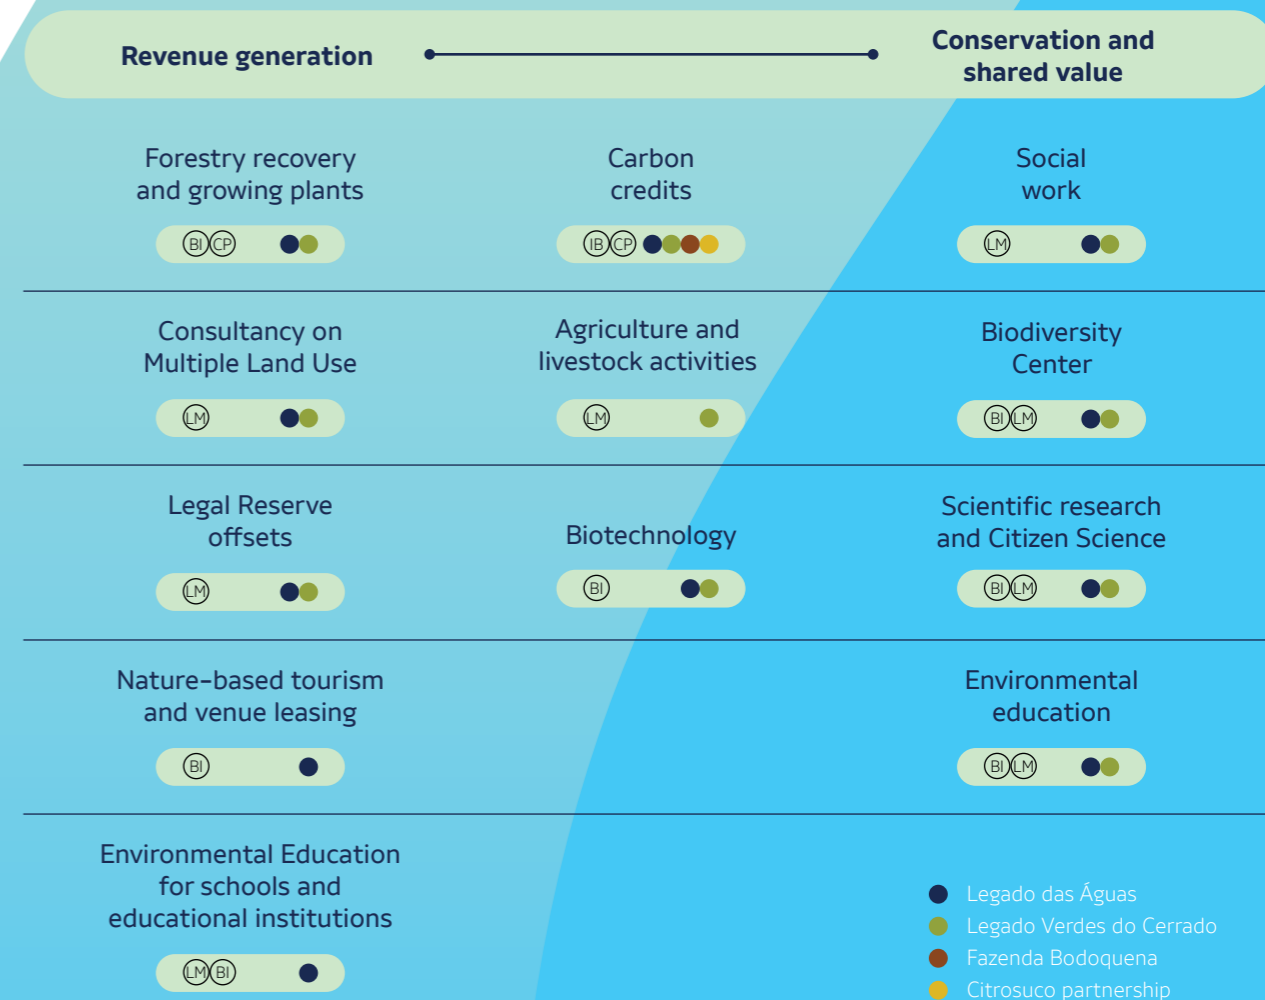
Revenue generation

Conservation and shared value

Forestry recovery and growing plants

BI CP

Carbon credits

IB CP

Social work

LM

Consultancy on Multiple Land Use

LM

Agriculture and livestock activities

LM

Biodiversity Center

BI LM

Legal Reserve offsets

LM

Biotechnology

BI

Scientific research and Citizen Science

BI LM

Nature-based tourism and venue leasing

BI

Environmental education

BI LM

Environmental Education for schools and educational institutions

LM BI

Legado das Águas
Legado Verdes do Cerrado
Fazenda Bodoquena
Citrosuco partnership